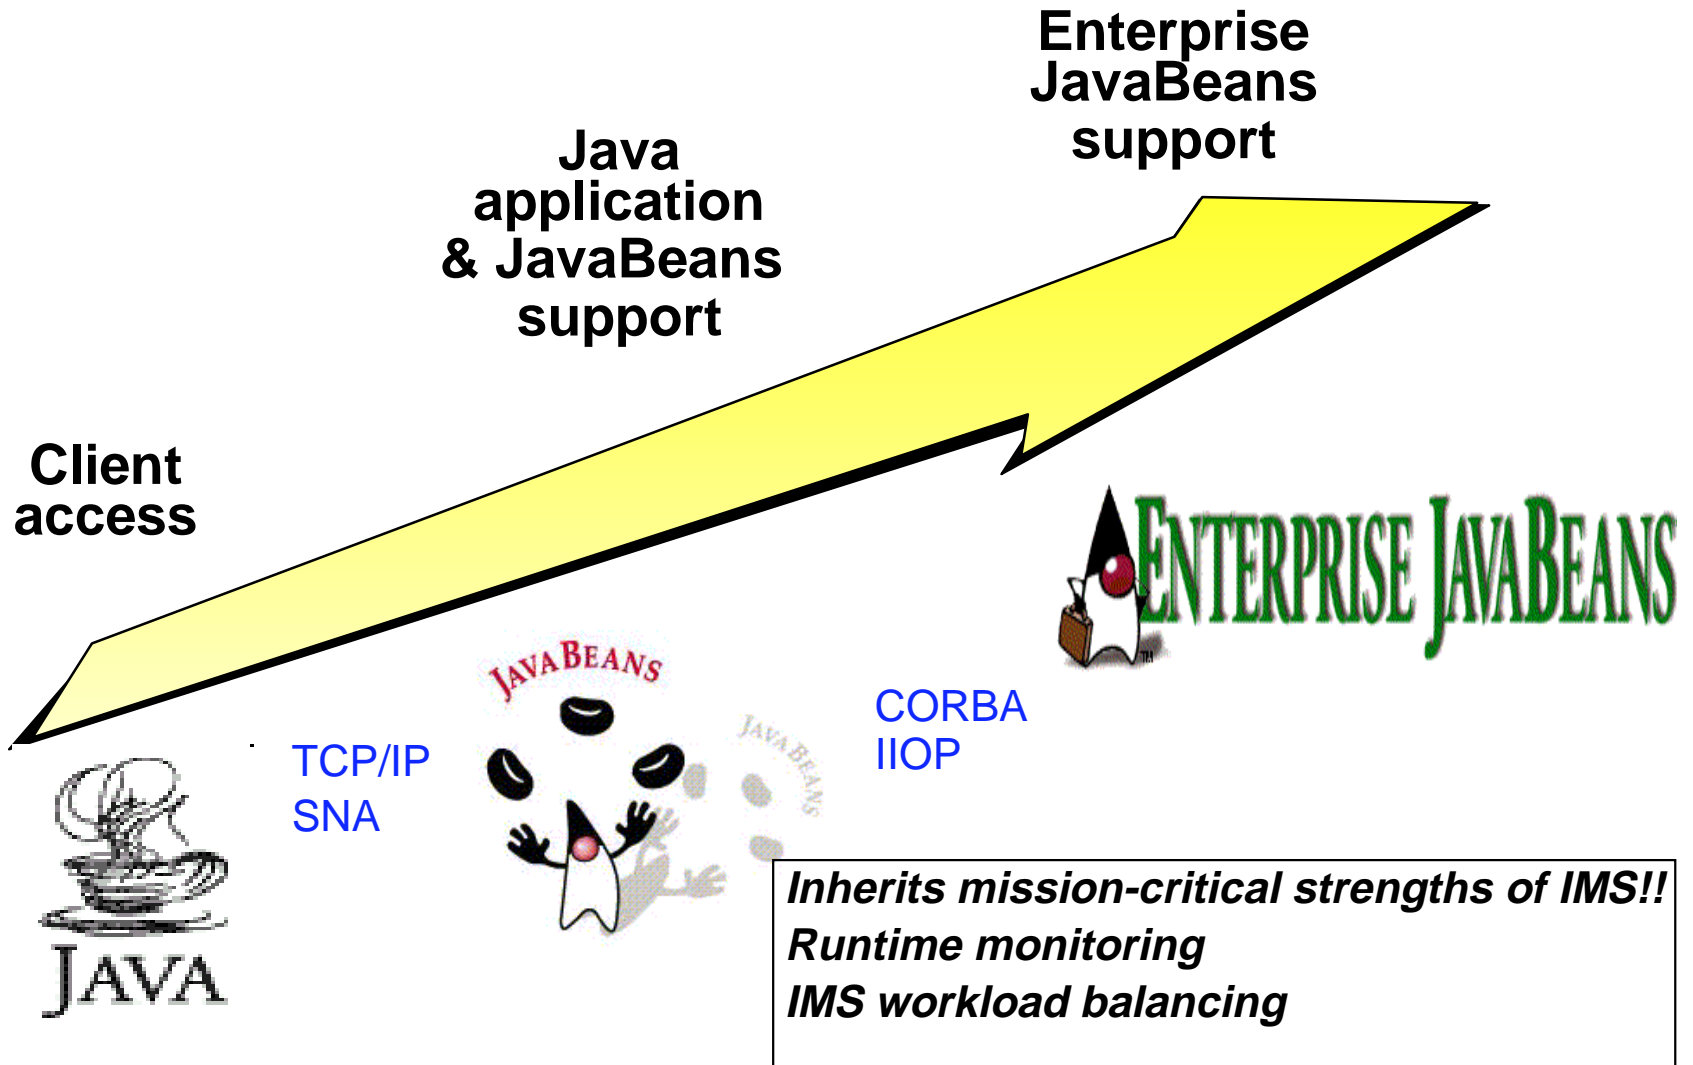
Enterprise JavaBeans support

Java application & JavaBeans support

Client access

ENTERPRISE JAVABEANS

JAVABEANS

JAVABEANS

CORBA
IIOP

TCP/IP
SNA

JAVA

Inherits mission-critical strengths of IMS!!
Runtime monitoring
IMS workload balancing